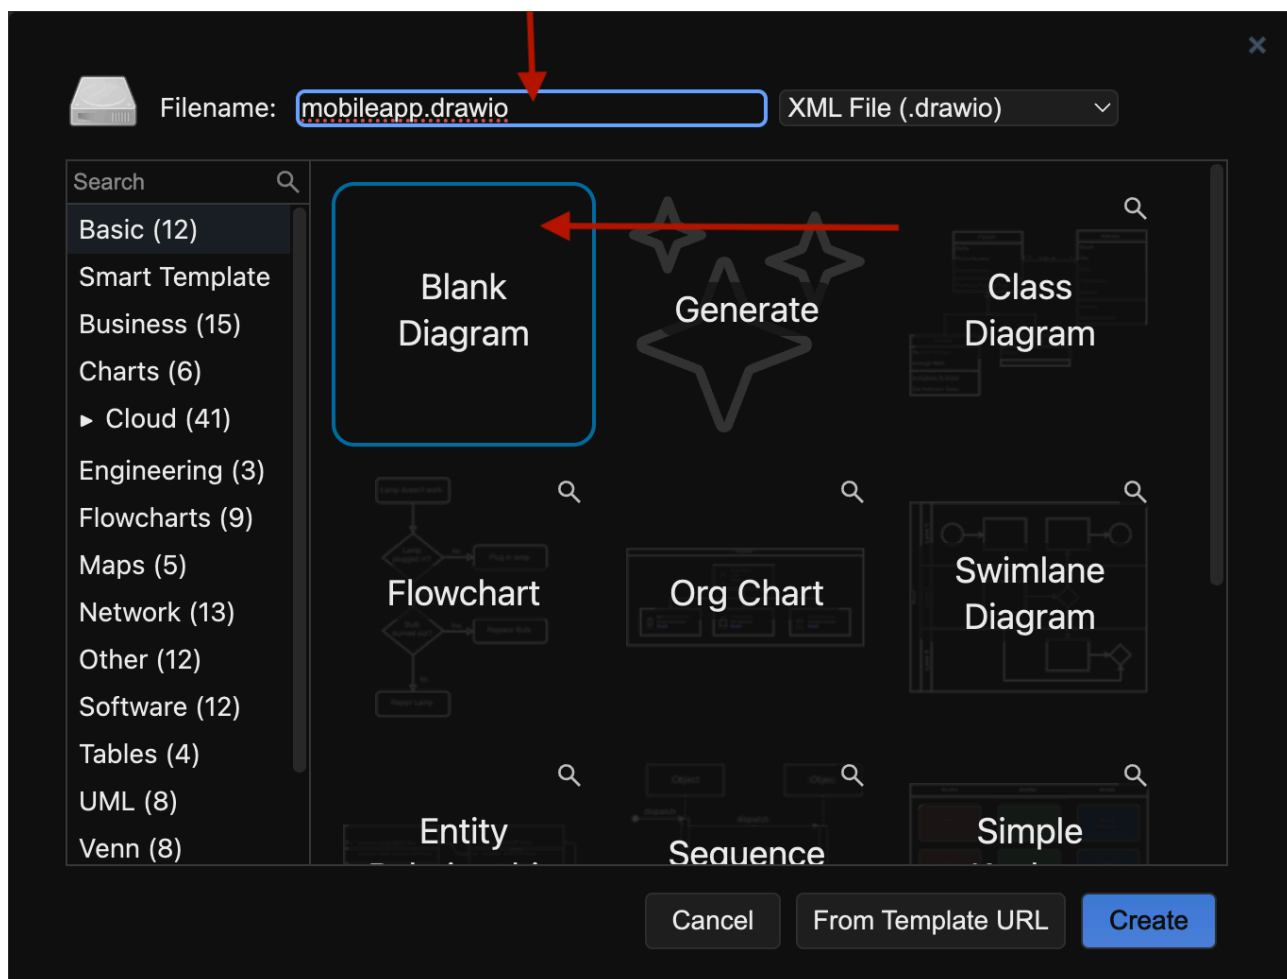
Filename: mobileapp.drawio

XML File (.drawio)

Search

Basic (12)
Smart Template
Business (15)
Charts (6)
► Cloud (41)
Engineering (3)
Flowcharts (9)
Maps (5)
Network (13)
Other (12)
Software (12)
Tables (4)
UML (8)
Venn (8)

Blank Diagram

Generate

Class Diagram

Flowchart

Org Chart

Swimlane Diagram

Entity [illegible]

Sequence

Simple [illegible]

Cancel

From Template URL

Create